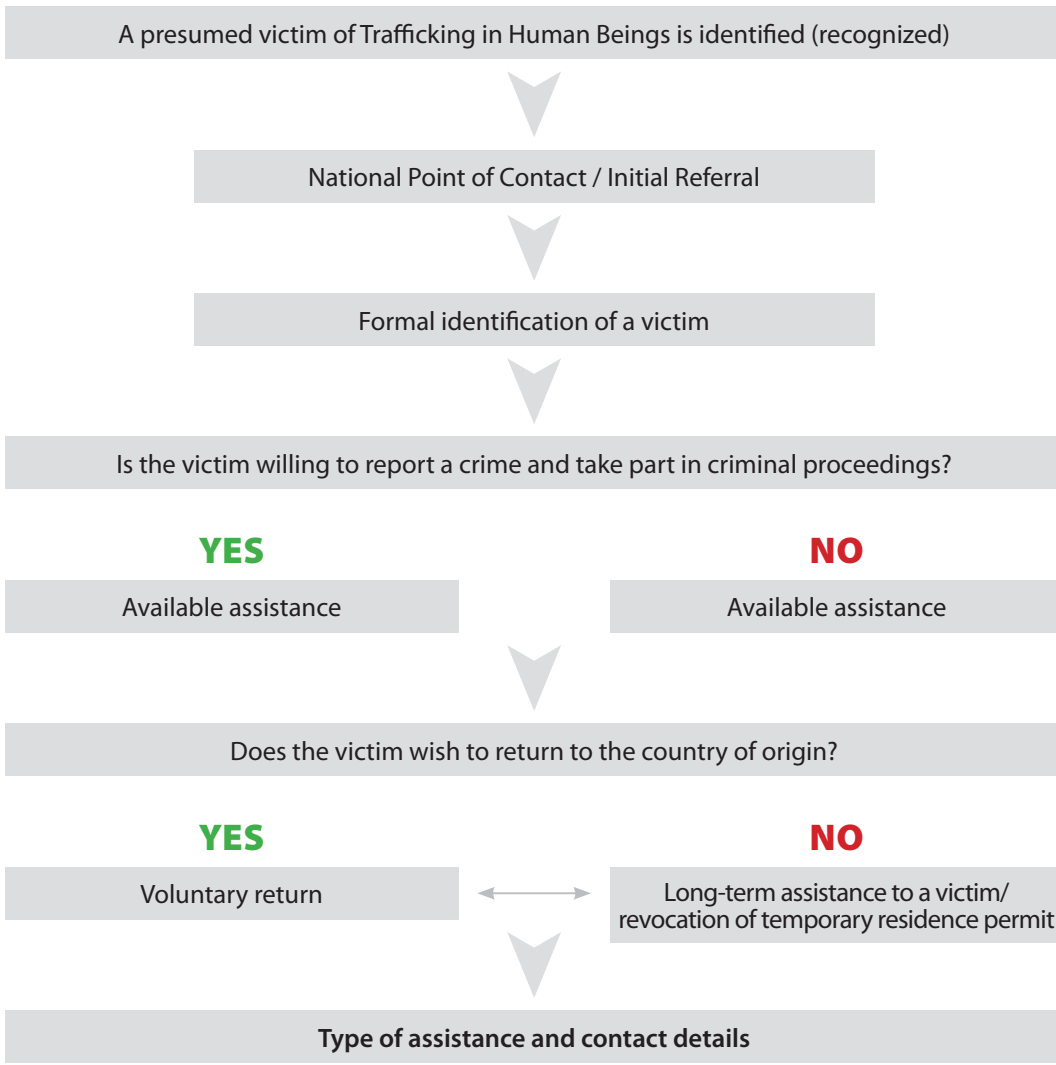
A presumed victim of Trafficking in Human Beings is identified (recognized)

National Point of Contact / Initial Referral

Formal identification of a victim

Is the victim willing to report a crime and take part in criminal proceedings?

YES

Available assistance

NO

Available assistance

Does the victim wish to return to the country of origin?

YES

Voluntary return

NO

Long-term assistance to a victim/ revocation of temporary residence permit

**Type of assistance and contact details**